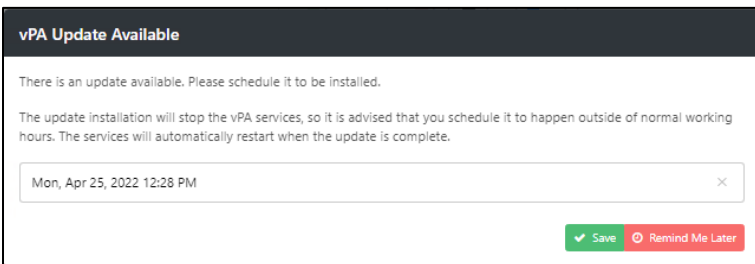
vPA Update Available

There is an update available. Please schedule it to be installed.

The update installation will stop the vPA services, so it is advised that you schedule it to happen outside of normal working hours. The services will automatically restart when the update is complete.

Mon, Apr 25, 2022 12:28 PM ×

Save Remind Me Later